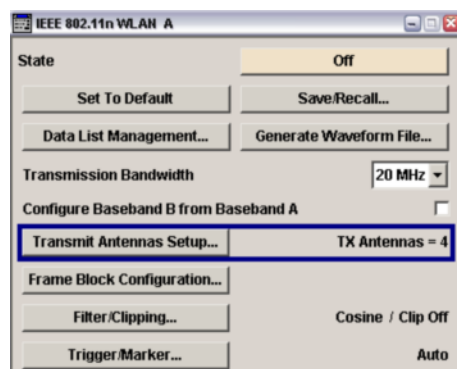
IEEE 802.11n WLAN A

State
Off

Set To Default
Save/Recall...

Data List Management...
Generate Waveform File...

Transmission Bandwidth
20 MHz

Configure Baseband B from Baseband A

Transmit Antennas Setup...
TX Antennas = 4

Frame Block Configuration...

Filter/Clipping...
Cosine / Clip Off

Trigger/Marker...
Auto